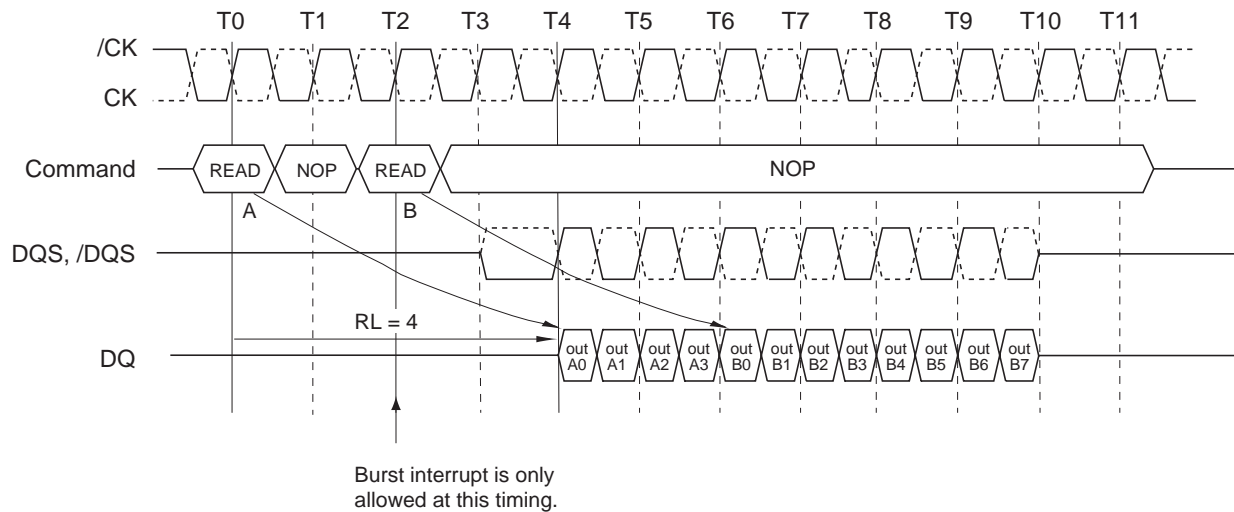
T0 T1 T2 T3 T4 T5 T6 T7 T8 T9 T10 T11

/CK

CK

Command READ NOP READ NOP

A B

DQS, /DQS

RL = 4

DQ out A0 out A1 out A2 out A3 out B0 out B1 out B2 out B3 out B4 out B5 out B6 out B7

Burst interrupt is only allowed at this timing.